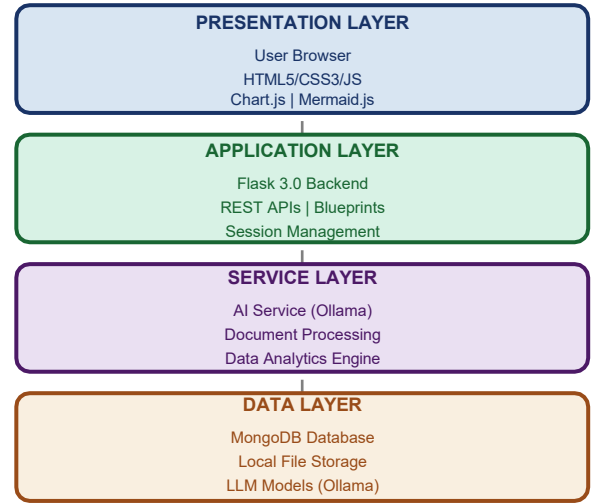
PRESENTATION LAYER

User Browser
HTML5/CSS3/JS
Chart.js | Mermaid.js

APPLICATION LAYER

Flask 3.0 Backend
REST APIs | Blueprints
Session Management

SERVICE LAYER

AI Service (Ollama)
Document Processing
Data Analytics Engine

DATA LAYER

MongoDB Database
Local File Storage
LLM Models (Ollama)